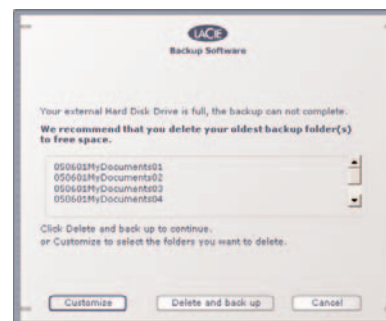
LACIE
Backup Software

Your external Hard Disk Drive is full, the backup can not complete.

We recommend that you delete your oldest backup folder(s) to free space.

050601MyDocuments01
050601MyDocuments02
050601MyDocuments03
050601MyDocuments04

Click Delete and back up to continue.
or Customize to select the folders you want to delete.

Customize

Delete and back up

Cancel